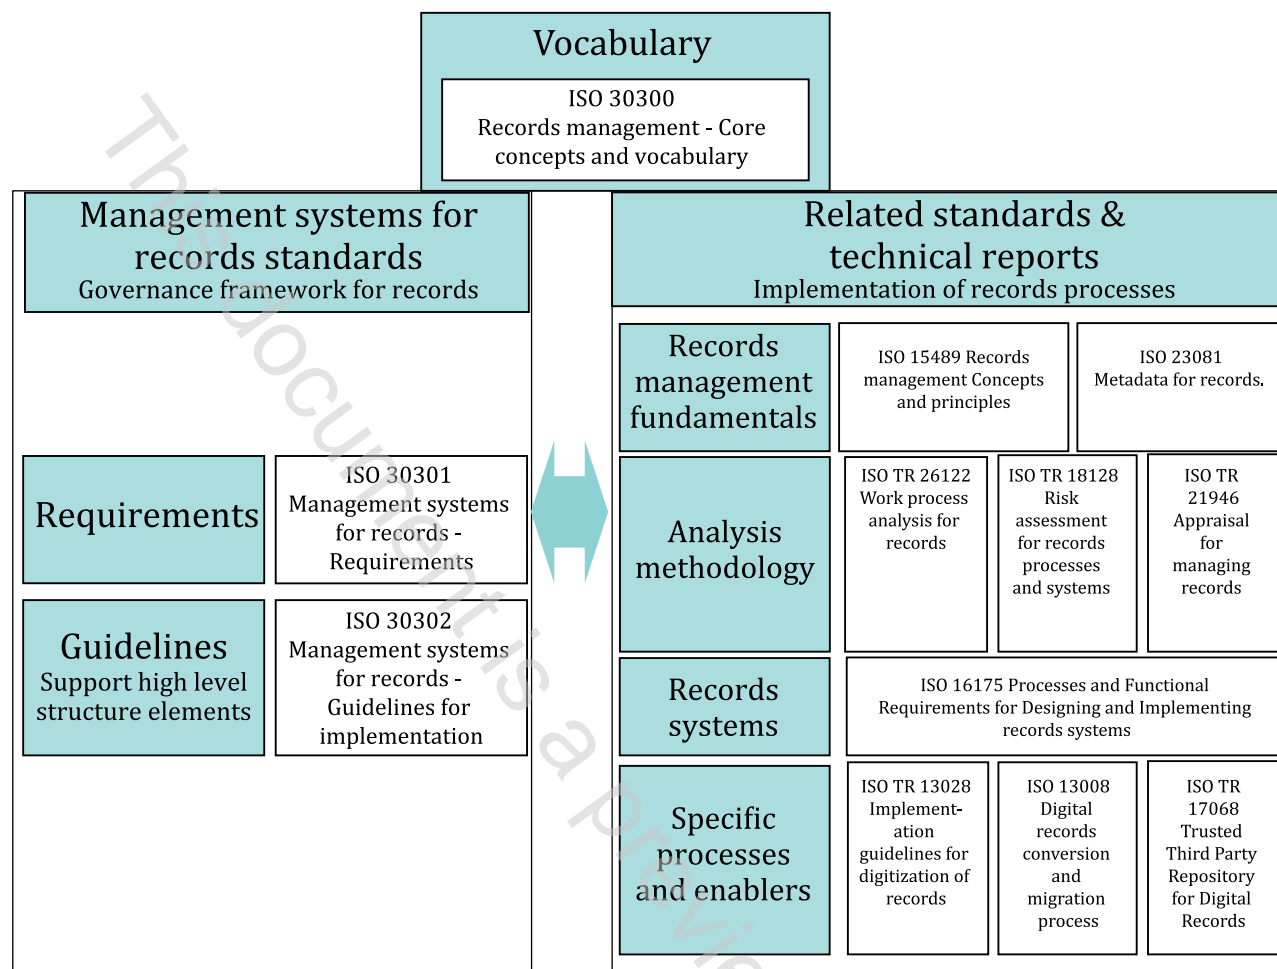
Vocabulary

ISO 30300
Records management - Core concepts and vocabulary

Management systems for records standards
Governance framework for records

Related standards & technical reports
Implementation of records processes

Records management fundamentals

ISO 15489 Records management Concepts and principles

ISO 23081
Metadata for records.

Requirements

ISO 30301
Management systems for records - Requirements

Analysis methodology

ISO TR 26122
Work process analysis for records

ISO TR 18128
Risk assessment for records processes and systems

ISO TR 21946
Appraisal for managing records

Guidelines
Support high level structure elements

ISO 30302
Management systems for records - Guidelines for implementation

Records systems

ISO 16175 Processes and Functional Requirements for Designing and Implementing records systems

Specific processes and enablers

ISO TR 13028
Implementation guidelines for digitization of records

ISO 13008
Digital records conversion and migration process

ISO TR 17068
Trusted Third Party Repository for Digital Records

This document is a previ